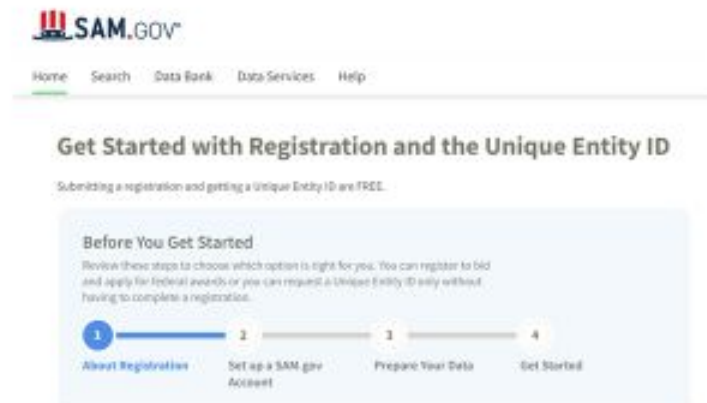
SAM.GOV

Home Search Data Bank Data Services Help

Get Started with Registration and the Unique Entity ID

Submitting a registration and getting a Unique Entity ID are FREE.

Before You Get Started

Review these steps to choose which option is right for you. You can register to bid and apply for federal awards or you can request a Unique Entity ID only without having to complete a registration.

1 About Registration

2 Set up a SAM.gov Account

3 Prepare Your Data

4 Get Started